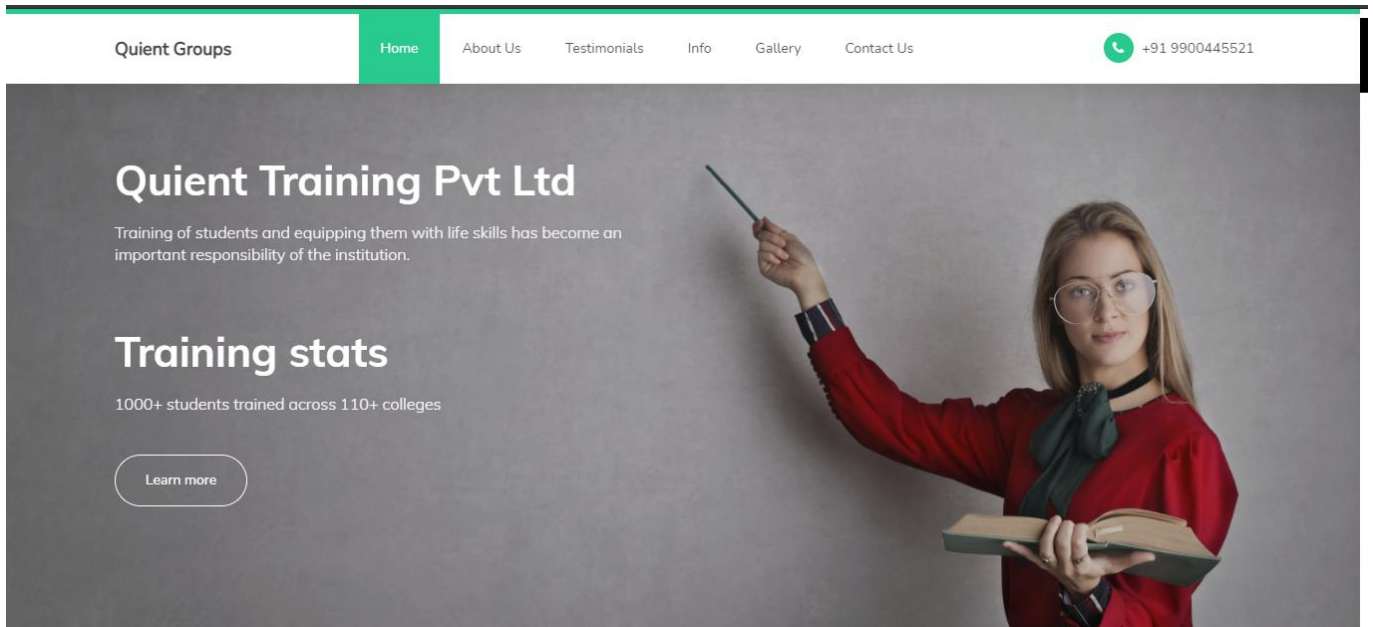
Quient Groups

Home About Us Testimonials Info Gallery Contact Us

+91 9900445521

Quient Training Pvt Ltd

Training of students and equipping them with life skills has become an important responsibility of the institution.

Training stats

1000+ students trained across 110+ colleges

Learn more